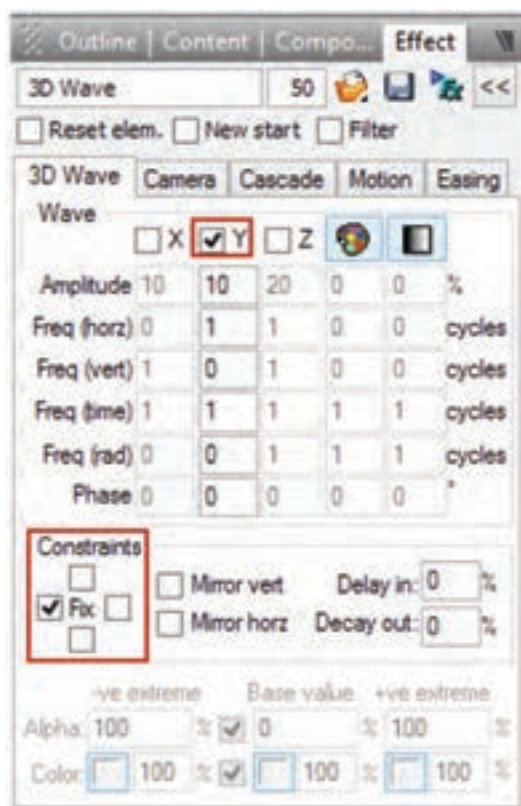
Outline | Content | Compo... Effect

3D Wave 50 <<

Reset elem. New start Filter

3D Wave | Camera | Cascade | Motion | Easing

Wave

X Y Z

| | | | | | | |
|---|---|---|---|---|---|---|
| Amplitude | 10 | 10 | 20 | 0 | 0 | % |
| Freq (horz) | 0 | 1 | 1 | 0 | 0 | cycles |
| Freq (vert) | 1 | 0 | 1 | 0 | 0 | cycles |
| Freq (time) | 1 | 1 | 1 | 1 | 1 | cycles |
| Freq (rad) | 0 | 0 | 1 | 1 | 1 | cycles |
| Phase | 0 | 0 | 0 | 0 | 0 | ° |

Constraints

Fix

Mirror vert Delay in: 0 %

Mirror horz Decay out: 0 %

-ve extreme Base value +ve extreme

Alpha: 100 % 0 % 100 %

Color: 100 % 100 % 100 %